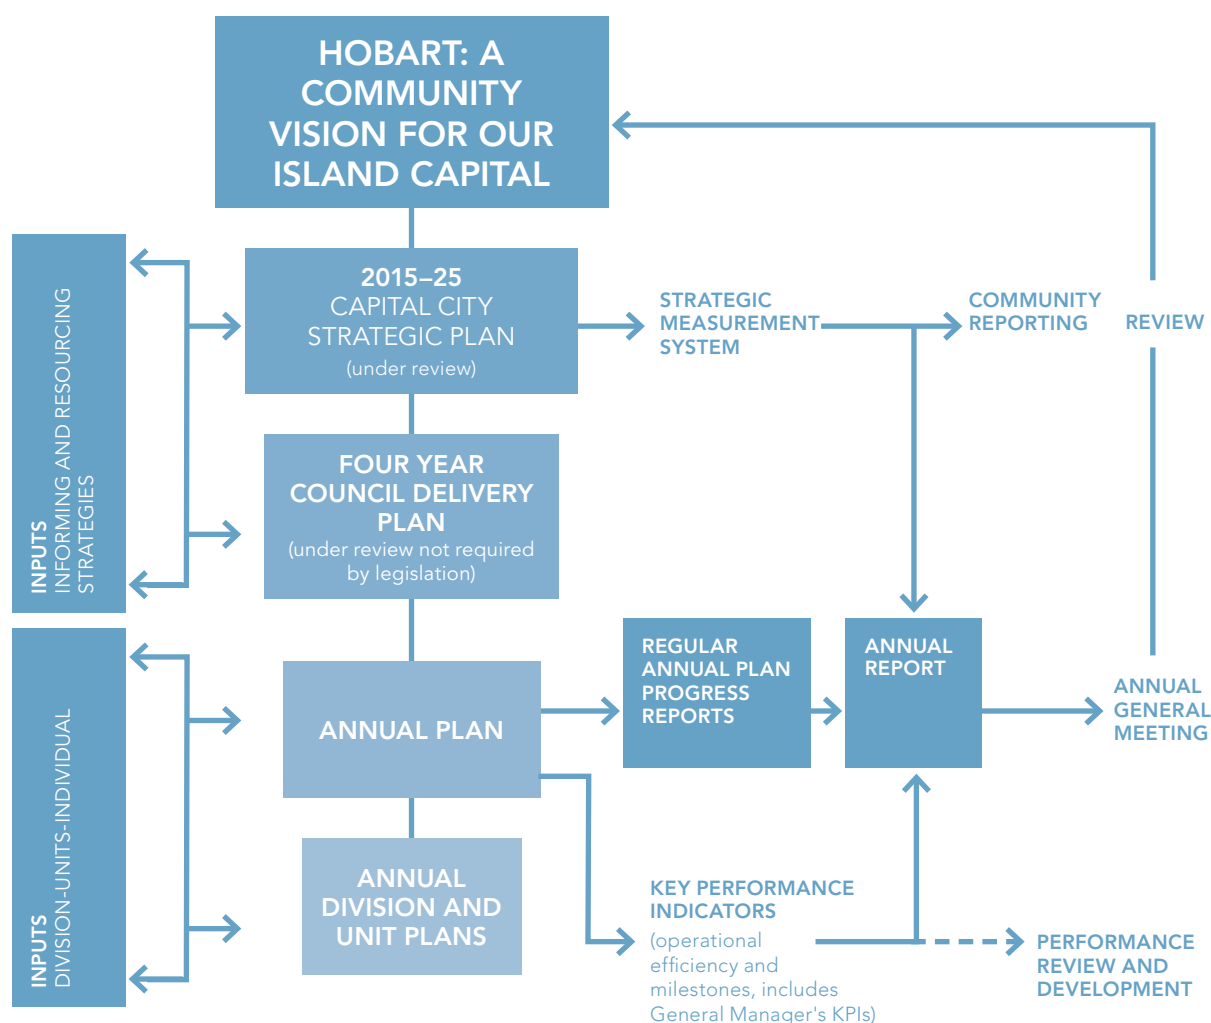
HOBART: A COMMUNITY VISION FOR OUR ISLAND CAPITAL

INPUTS
INFORMING AND RESOURCING STRATEGIES

2015–25
CAPITAL CITY STRATEGIC PLAN
(under review)

STRATEGIC MEASUREMENT SYSTEM

COMMUNITY REPORTING

REVIEW

FOUR YEAR COUNCIL DELIVERY PLAN
(under review not required by legislation)

INPUTS
DIVISION-UNITS-INDIVIDUAL

ANNUAL PLAN

REGULAR ANNUAL PLAN PROGRESS REPORTS

ANNUAL REPORT

ANNUAL GENERAL MEETING

ANNUAL DIVISION AND UNIT PLANS

KEY PERFORMANCE INDICATORS
(operational efficiency and milestones, includes General Manager's KPIs)

PERFORMANCE REVIEW AND DEVELOPMENT